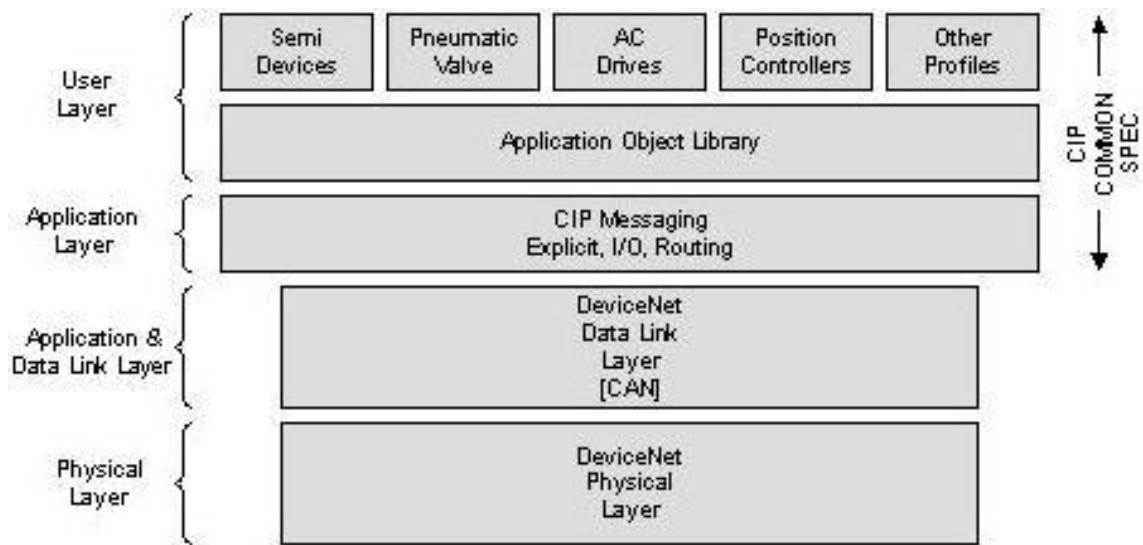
User Layer

Semi Devices

Pneumatic Valve

AC Drives

Position Controllers

Other Profiles

Application Object Library

CIP COMMON SPEC

Application Layer

CIP Messaging
Explicit, I/O, Routing

Application & Data Link Layer

DeviceNet
Data Link
Layer
[CAN]

Physical Layer

DeviceNet
Physical
Layer